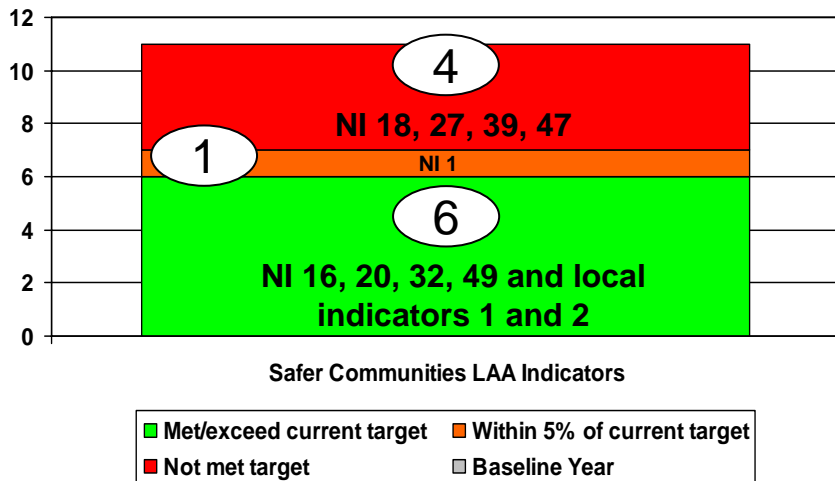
12
10
8
6
4
2
0

4
NI 18, 27, 39, 47
1
NI 1
6
NI 16, 20, 32, 49 and local indicators 1 and 2

Safer Communities LAA Indicators

Met/exceed current target
Within 5% of current target
Not met target
Baseline Year